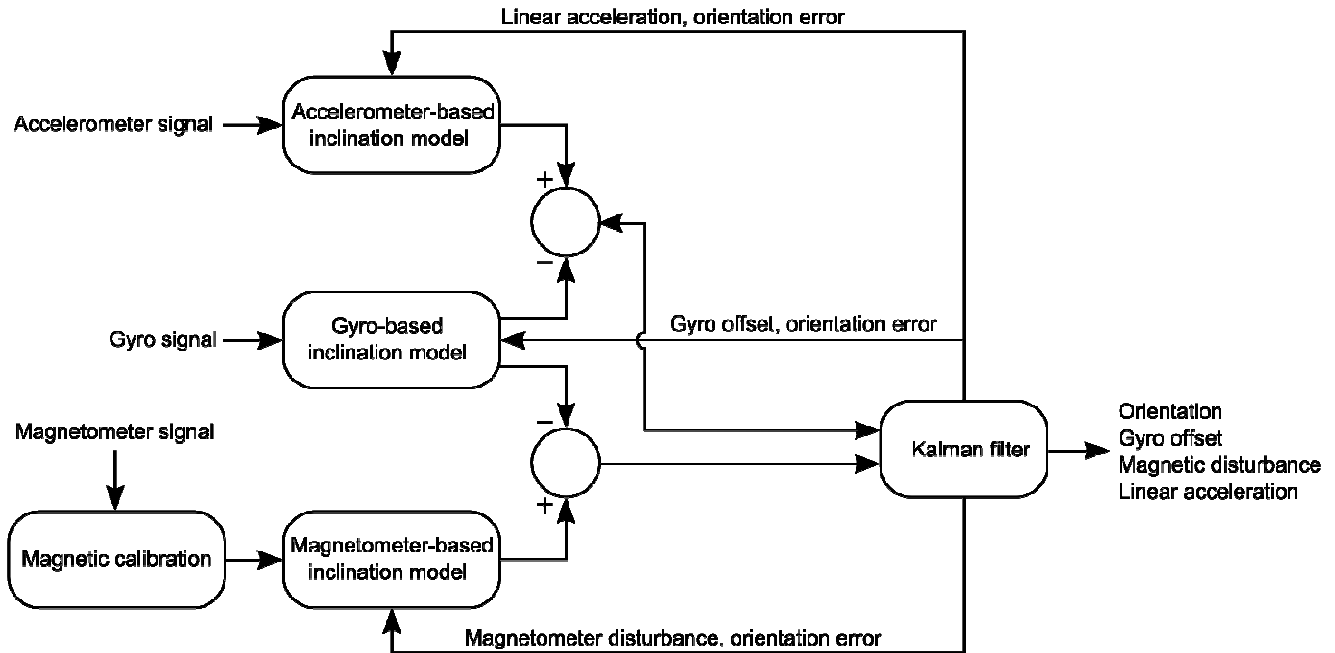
Linear acceleration, orientation error

Accelerometer signal

Accelerometer-based inclination model

+

−

Gyro signal

Gyro-based inclination model

Gyro offset, orientation error

Magnetometer signal

−

+

Magnetic calibration

Magnetometer-based inclination model

Kalman filter

Orientation
Gyro offset
Magnetic disturbance
Linear acceleration

Magnetometer disturbance, orientation error